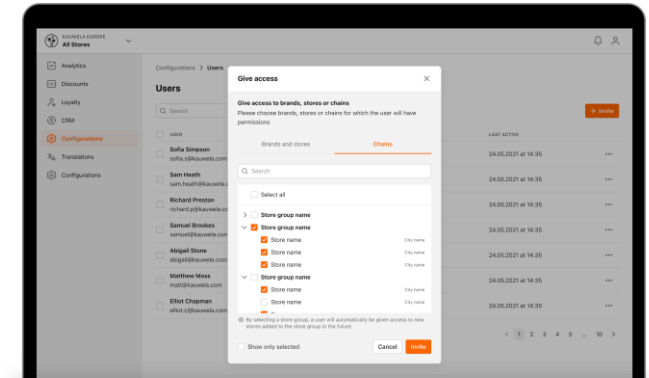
KAUWELA EUROPE
All Stores

Analytics
Discounts
Loyalty
CRM
Configurations
Translations
Configurations

Configurations > Users

Users

Search

+ Invite

USER

LAST ACTIVE

Sofia Simpson
sofia.s@kauwela.com
24.05.2021 at 14:35

Sam Heath
sam.heath@kauwela.com
24.05.2021 at 14:35

Richard Preston
richard.p@kauwela.com
24.05.2021 at 14:35

Samuel Brookes
samuel@kauwela.com
24.05.2021 at 14:35

Abigail Stone
abigail@kauwela.com
24.05.2021 at 14:35

Matthew Moss
matt@kauwela.com
24.05.2021 at 14:35

Elliot Chapman
elliot.c@kauwela.com
24.05.2021 at 14:35

< 1 2 3 4 5 ... 10 >

Give access

Give access to brands, stores or chains
Please choose brands, stores or chains for which the user will have permissions

Brands and stores
Chains

Search

Select all
Store group name
Store group name
Store name City name
Store name City name
Store name City name
Store group name
Store name City name
Store name City name

By selecting a store group, a user will automatically be given access to new stores added to the store group in the future

Show only selected
Cancel
Invite